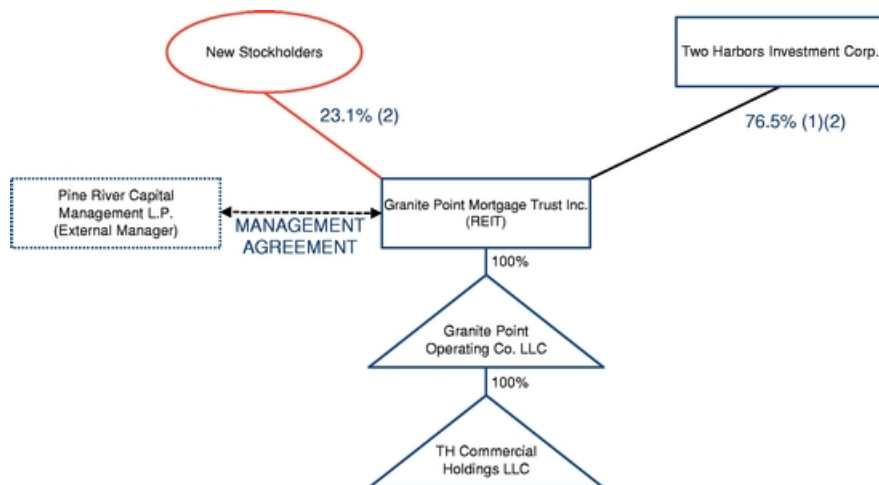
New Stockholders

Two Harbors Investment Corp.

23.1% (2)

76.5% (1)(2)

Pine River Capital Management L.P. (External Manager)

MANAGEMENT AGREEMENT

Granite Point Mortgage Trust Inc. (REIT)

100%

Granite Point Operating Co. LLC

100%

TH Commercial Holdings LLC